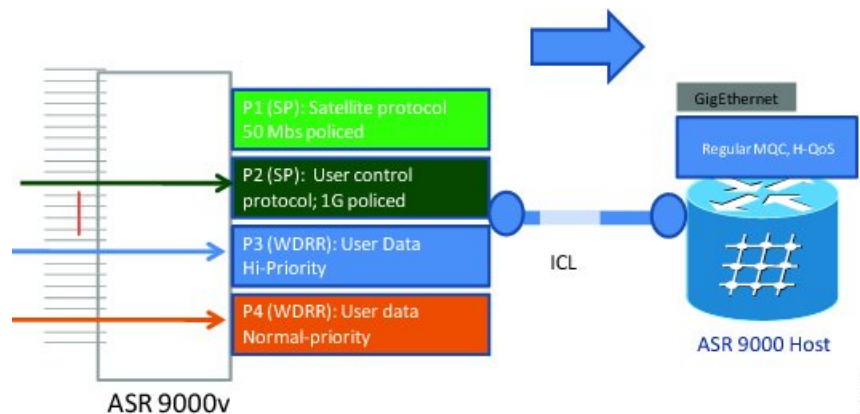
P1 (SP): Satellite protocol 50 Mbs policed

P2 (SP): User control protocol; 1G policed

P3 (WDRR): User Data Hi-Priority

P4 (WDRR): User data Normal-priority

ASR 9000v

ICL

GigEthernet

Regular MQC, H-QoS

ASR 9000 Host